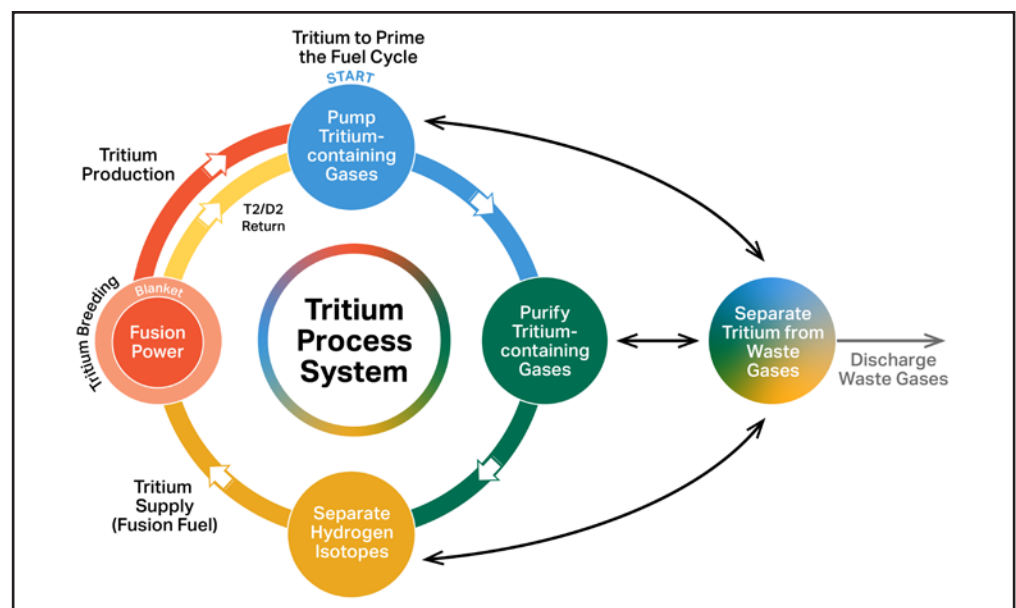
Tritium to Prime the Fuel Cycle

START

Pump Tritium-containing Gases

Tritium Production

T2/D2 Return

Tritium Breeding

Blanket

Fusion Power

Tritium Process System

Purify Tritium-containing Gases

Separate Tritium from Waste Gases

Discharge Waste Gases

Tritium Supply (Fusion Fuel)

Separate Hydrogen Isotopes